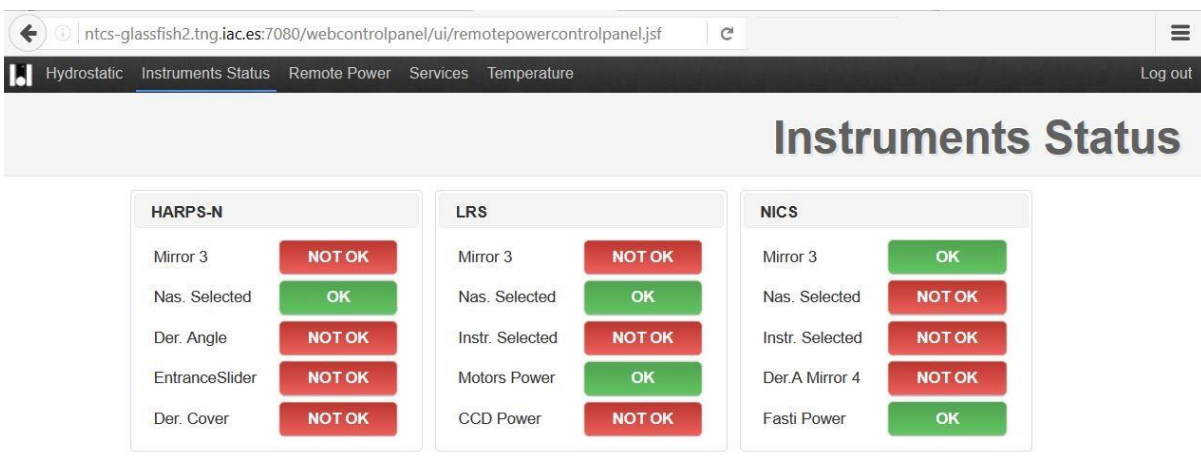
ntcs-glassfish2.tng.iac.es:7080/webcontrolpanel/ui/remotepowercontrolpanel.jsf

Hydrostatic Instruments Status Remote Power Services Temperature Log out

Instruments Status

HARPS-N

| | |
|---|---|
| Mirror 3 | NOT OK |
| Nas. Selected | OK |
| Der. Angle | NOT OK |
| EntranceSlider | NOT OK |
| Der. Cover | NOT OK |

LRS

| | |
|---|---|
| Mirror 3 | NOT OK |
| Nas. Selected | OK |
| Instr. Selected | NOT OK |
| Motors Power | OK |
| CCD Power | NOT OK |

NICS

| | |
|---|---|
| Mirror 3 | OK |
| Nas. Selected | NOT OK |
| Instr. Selected | NOT OK |
| Der.A Mirror 4 | NOT OK |
| Fasti Power | OK |